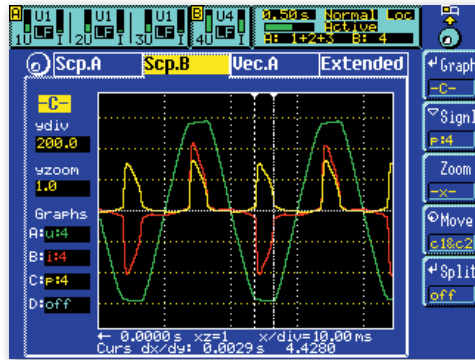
A U1 1 LF I U1 2 LF I U1 3 LF I B U4 4 LF I

0.50s Normal Loc Active A: 1+2+3 B: 4

Scp.A Scp.B Vec.A Extended

-C-

ydiv 200.0

yzoom 1.0

Graphs
A: u:4
B: i:4
C: p:4
D: off

← 0.0000s xz=1 x/div=10.00ms
Curs dx/dy: 0.0029s 4.4280

Graph -C-

Signal p:4

Zoom -x-

Move c1&c2

Split off